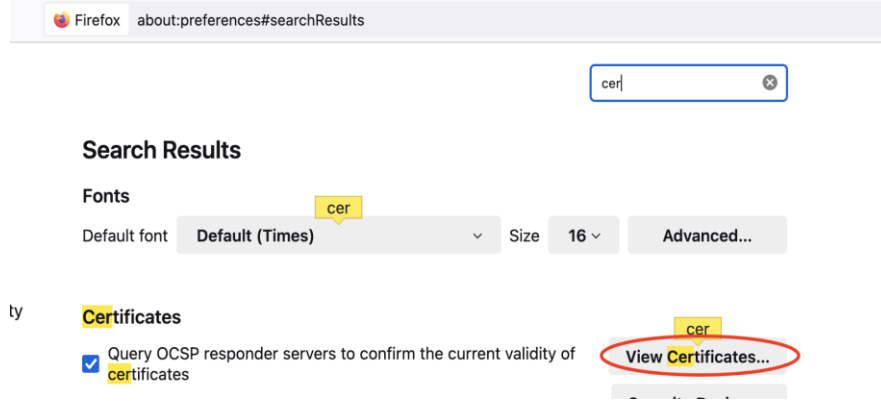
Firefox about:preferences#searchResults

cer

Search Results

Fonts

cer

Default font Default (Times) Size 16 Advanced...

ty

Certificates

Query OCSP responder servers to confirm the current validity of certificates

cer

View Certificates...

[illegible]